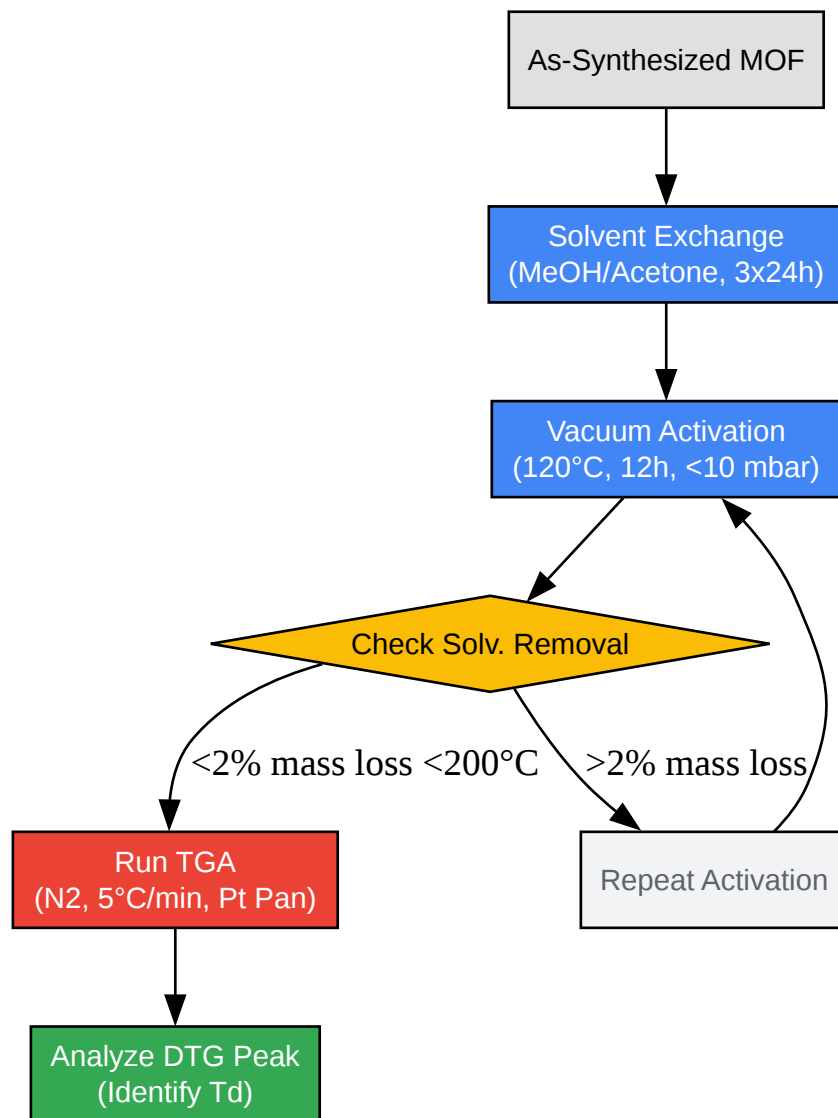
As-Synthesized MOF

Solvent Exchange
(MeOH/Acetone, 3x24h)

Vacuum Activation
(120°C, 12h, <10 mbar)

Check Solv. Removal

<2% mass loss <200°C

>2% mass loss

Run TGA
(N2, 5°C/min, Pt Pan)

Repeat Activation

Analyze DTG Peak
(Identify Td)